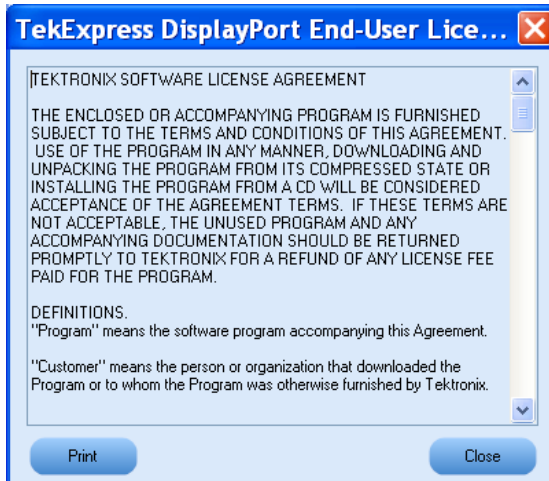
TekExpress DisplayPort End-User Lice...

TEKTRONIX SOFTWARE LICENSE AGREEMENT

THE ENCLOSED OR ACCOMPANYING PROGRAM IS FURNISHED SUBJECT TO THE TERMS AND CONDITIONS OF THIS AGREEMENT. USE OF THE PROGRAM IN ANY MANNER, DOWNLOADING AND UNPACKING THE PROGRAM FROM ITS COMPRESSED STATE OR INSTALLING THE PROGRAM FROM A CD WILL BE CONSIDERED ACCEPTANCE OF THE AGREEMENT TERMS. IF THESE TERMS ARE NOT ACCEPTABLE, THE UNUSED PROGRAM AND ANY ACCOMPANYING DOCUMENTATION SHOULD BE RETURNED PROMPTLY TO TEKTRONIX FOR A REFUND OF ANY LICENSE FEE PAID FOR THE PROGRAM.

DEFINITIONS.
"Program" means the software program accompanying this Agreement.

"Customer" means the person or organization that downloaded the Program or to whom the Program was otherwise furnished by Tektronix.

Print

Close